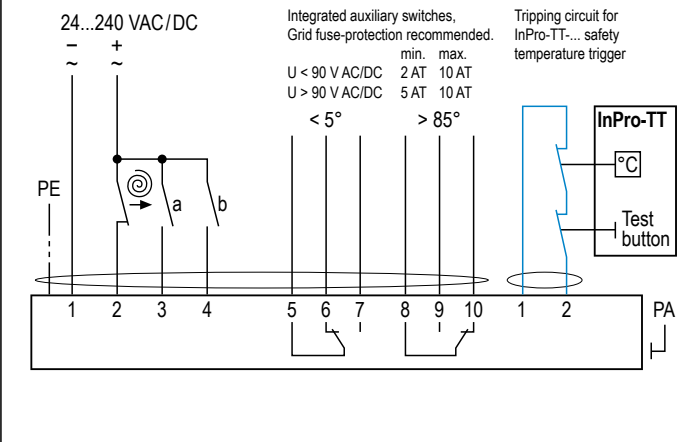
24...240 VAC/DC
− +
~ ~

Integrated auxiliary switches,
Grid fuse-protection recommended.

|  | min. | max. |
|---|---|---|
| U < 90 V AC/DC | 2 AT | 10 AT |
| U > 90 V AC/DC | 5 AT | 10 AT |

Tripping circuit for InPro-TT-... safety temperature trigger

< 5°
> 85°

InPro-TT
°C
Test button

PE
a
b

1 2 3 4 5 6 7 8 9 10 1 2

PA